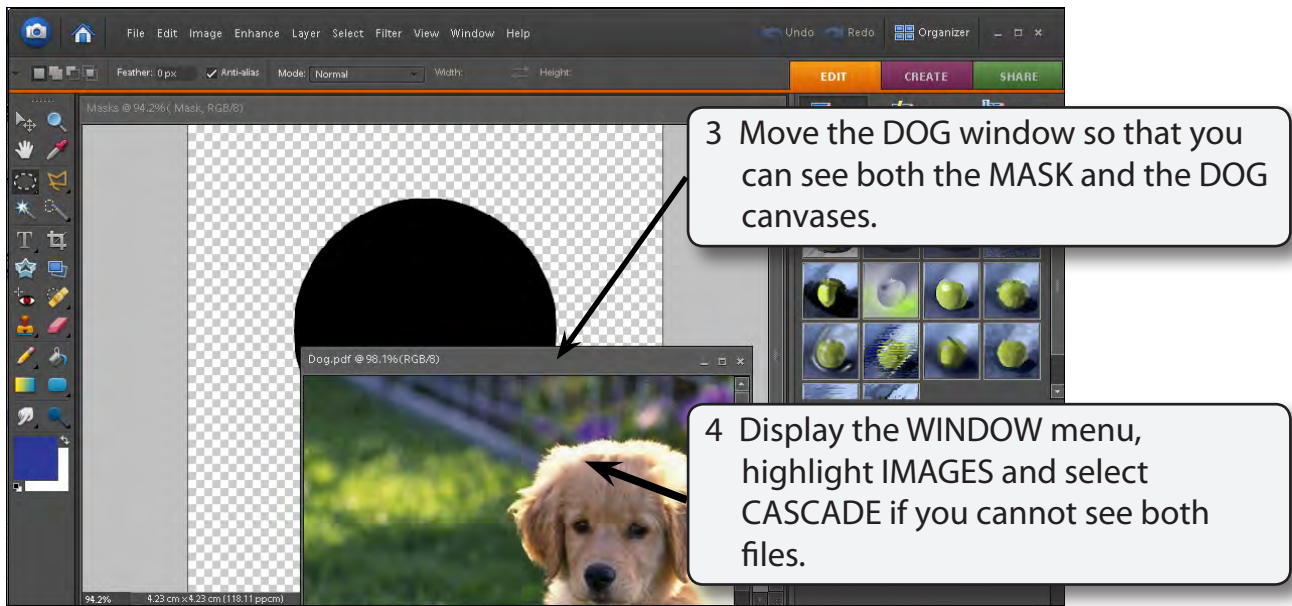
File Edit Image Enhance Layer Select Filter View Window Help

Undo Redo Organizer

Feather: 0 px Anti-alias Mode: Normal Width: Height:

EDIT CREATE SHARE

Masks @ 94.2%( Mask, RGB/8)

3 Move the DOG window so that you can see both the MASK and the DOG canvases.

Dog.pdf @ 98.1%(RGB/8)

4 Display the WINDOW menu, highlight IMAGES and select CASCADE if you cannot see both files.

94.2% 4.23 cm x 4.23 cm (118.11 ppcm)